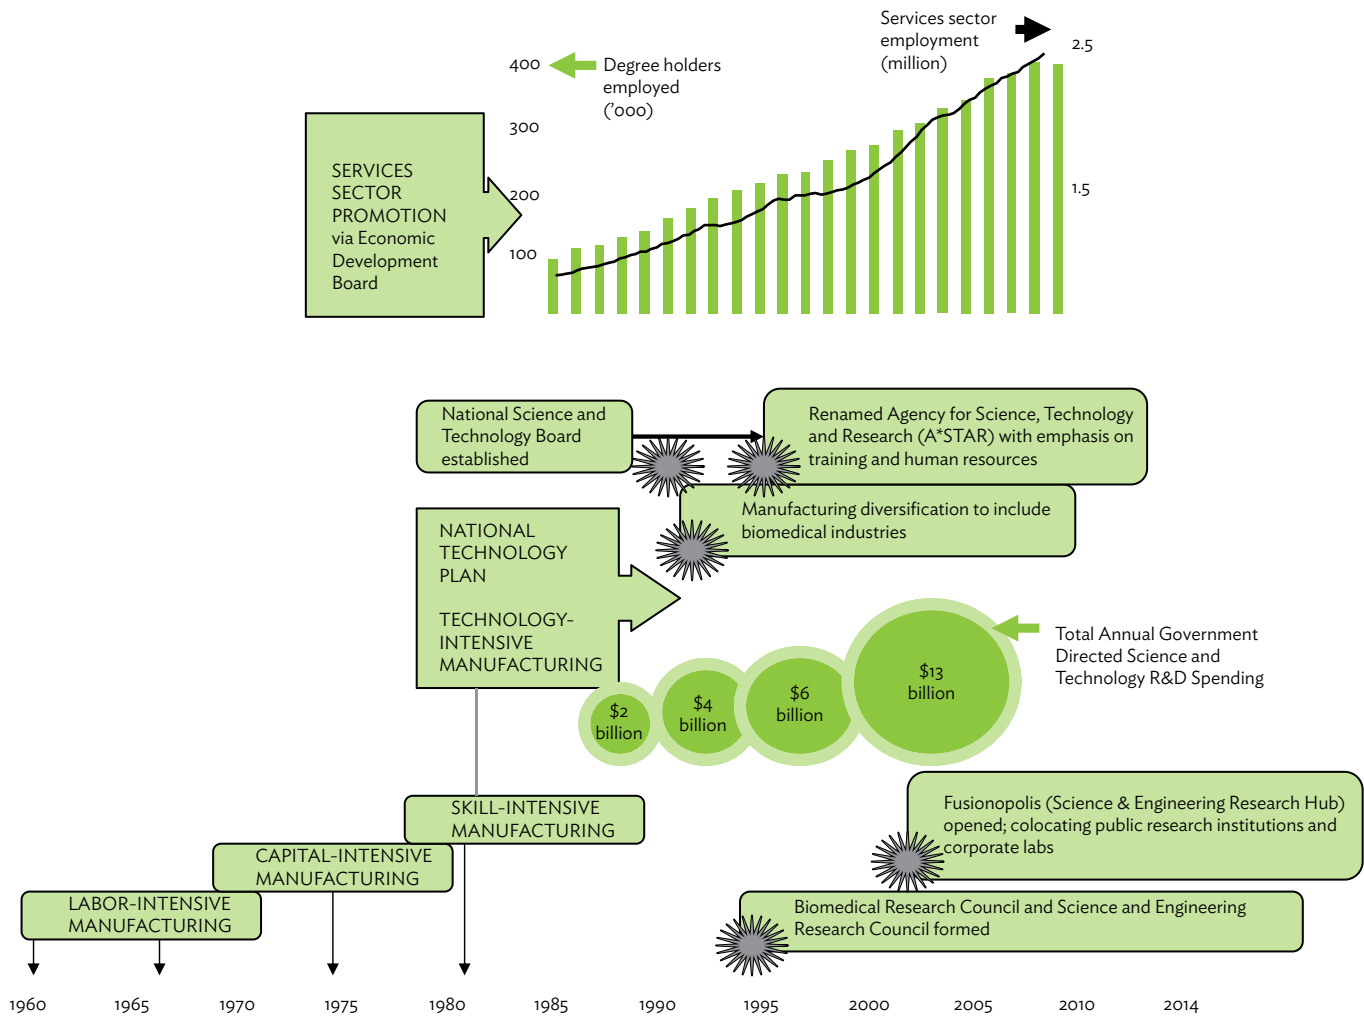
Services sector employment (million)

2.5

400

Degree holders employed ('000)

300

SERVICES SECTOR PROMOTION via Economic Development Board

200

1.5

100

National Science and Technology Board established

Renamed Agency for Science, Technology and Research (A*STAR) with emphasis on training and human resources

Manufacturing diversification to include biomedical industries

NATIONAL TECHNOLOGY PLAN

TECHNOLOGY-INTENSIVE MANUFACTURING

Total Annual Government Directed Science and Technology R&D Spending

$2 billion

$4 billion

$6 billion

$13 billion

Fusionopolis (Science & Engineering Research Hub) opened; colocating public research institutions and corporate labs

SKILL-INTENSIVE MANUFACTURING

CAPITAL-INTENSIVE MANUFACTURING

LABOR-INTENSIVE MANUFACTURING

Biomedical Research Council and Science and Engineering Research Council formed

1960 1965 1970 1975 1980 1985 1990 1995 2000 2005 2010 2014